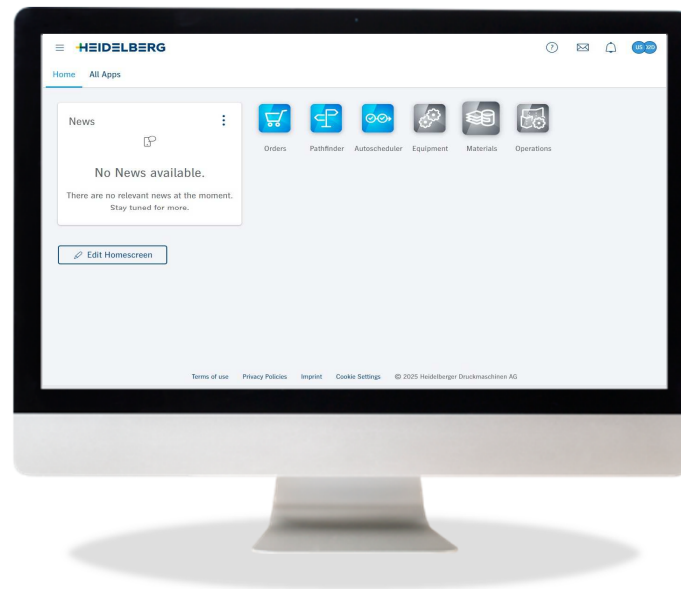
HEIDELBERG

Home All Apps

News

No News available.

There are no relevant news at the moment. Stay tuned for more.

Orders Pathfinder Autoscheduler Equipment Materials Operations

Edit Homescreen

Terms of use Privacy Policies Imprint Cookie Settings © 2025 Heidelberger Druckmaschinen AG